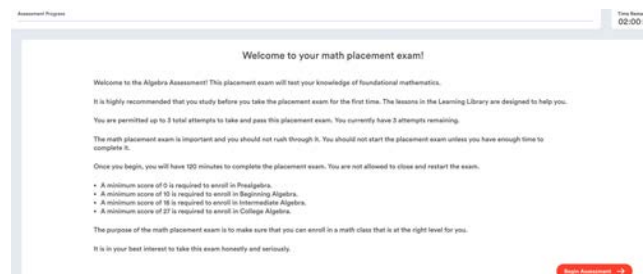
Assessment Progress

Time Rema
02:00:

Welcome to your math placement exam!

Welcome to the Algebra Assessment! This placement exam will test your knowledge of foundational mathematics.

It is highly recommended that you study before you take the placement exam for the first time. The lessons in the Learning Library are designed to help you.

You are permitted up to 3 total attempts to take and pass this placement exam. You currently have 3 attempts remaining.

The math placement exam is important and you should not rush through it. You should not start the placement exam unless you have enough time to complete it.

Once you begin, you will have 120 minutes to complete the placement exam. You are not allowed to close and restart the exam.

• A minimum score of 0 is required to enroll in Prealgebra.
• A minimum score of 10 is required to enroll in Beginning Algebra.
• A minimum score of 16 is required to enroll in Intermediate Algebra.
• A minimum score of 27 is required to enroll in College Algebra.

The purpose of the math placement exam is to make sure that you can enroll in a math class that is at the right level for you.

It is in your best interest to take this exam honestly and seriously.

Begin Assessment →